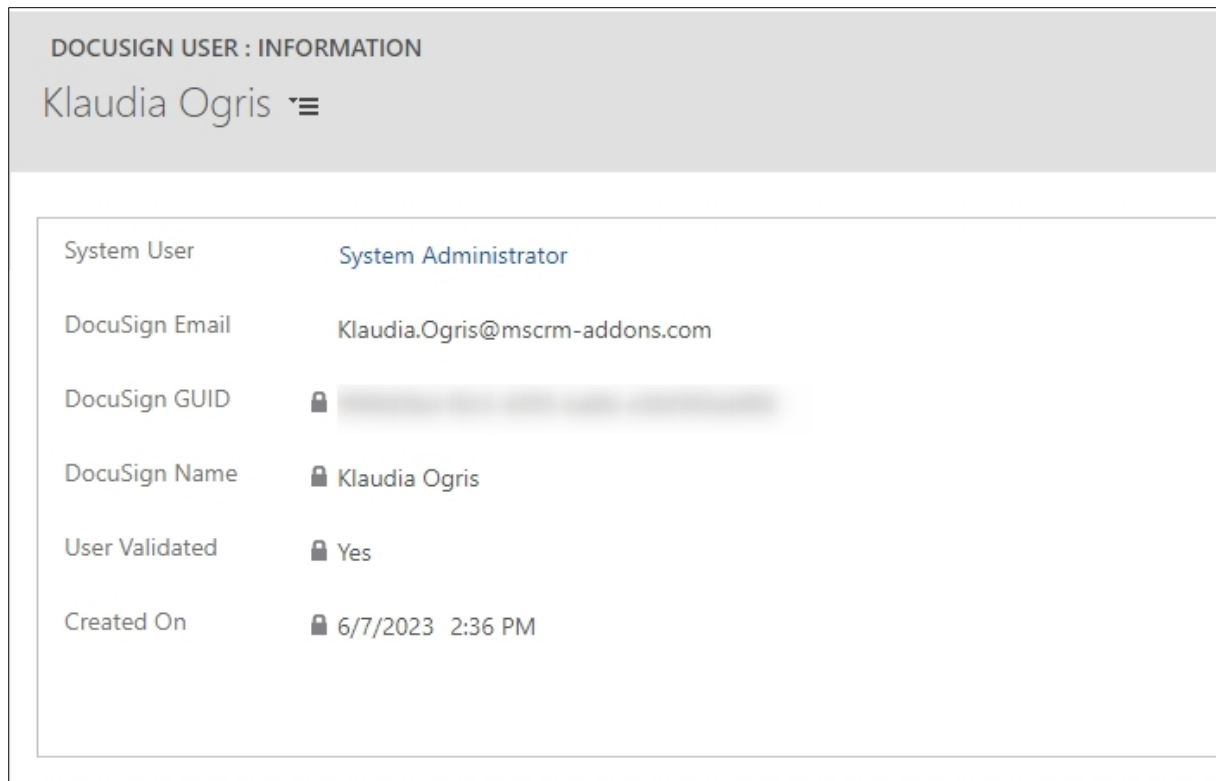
DOCUSIGN USER : INFORMATION

Klaudia Ogris

System User System Administrator

DocuSign Email Klaudia.Ogris@mscrm-addons.com

DocuSign GUID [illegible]

DocuSign Name Klaudia Ogris

User Validated Yes

Created On 6/7/2023 2:36 PM